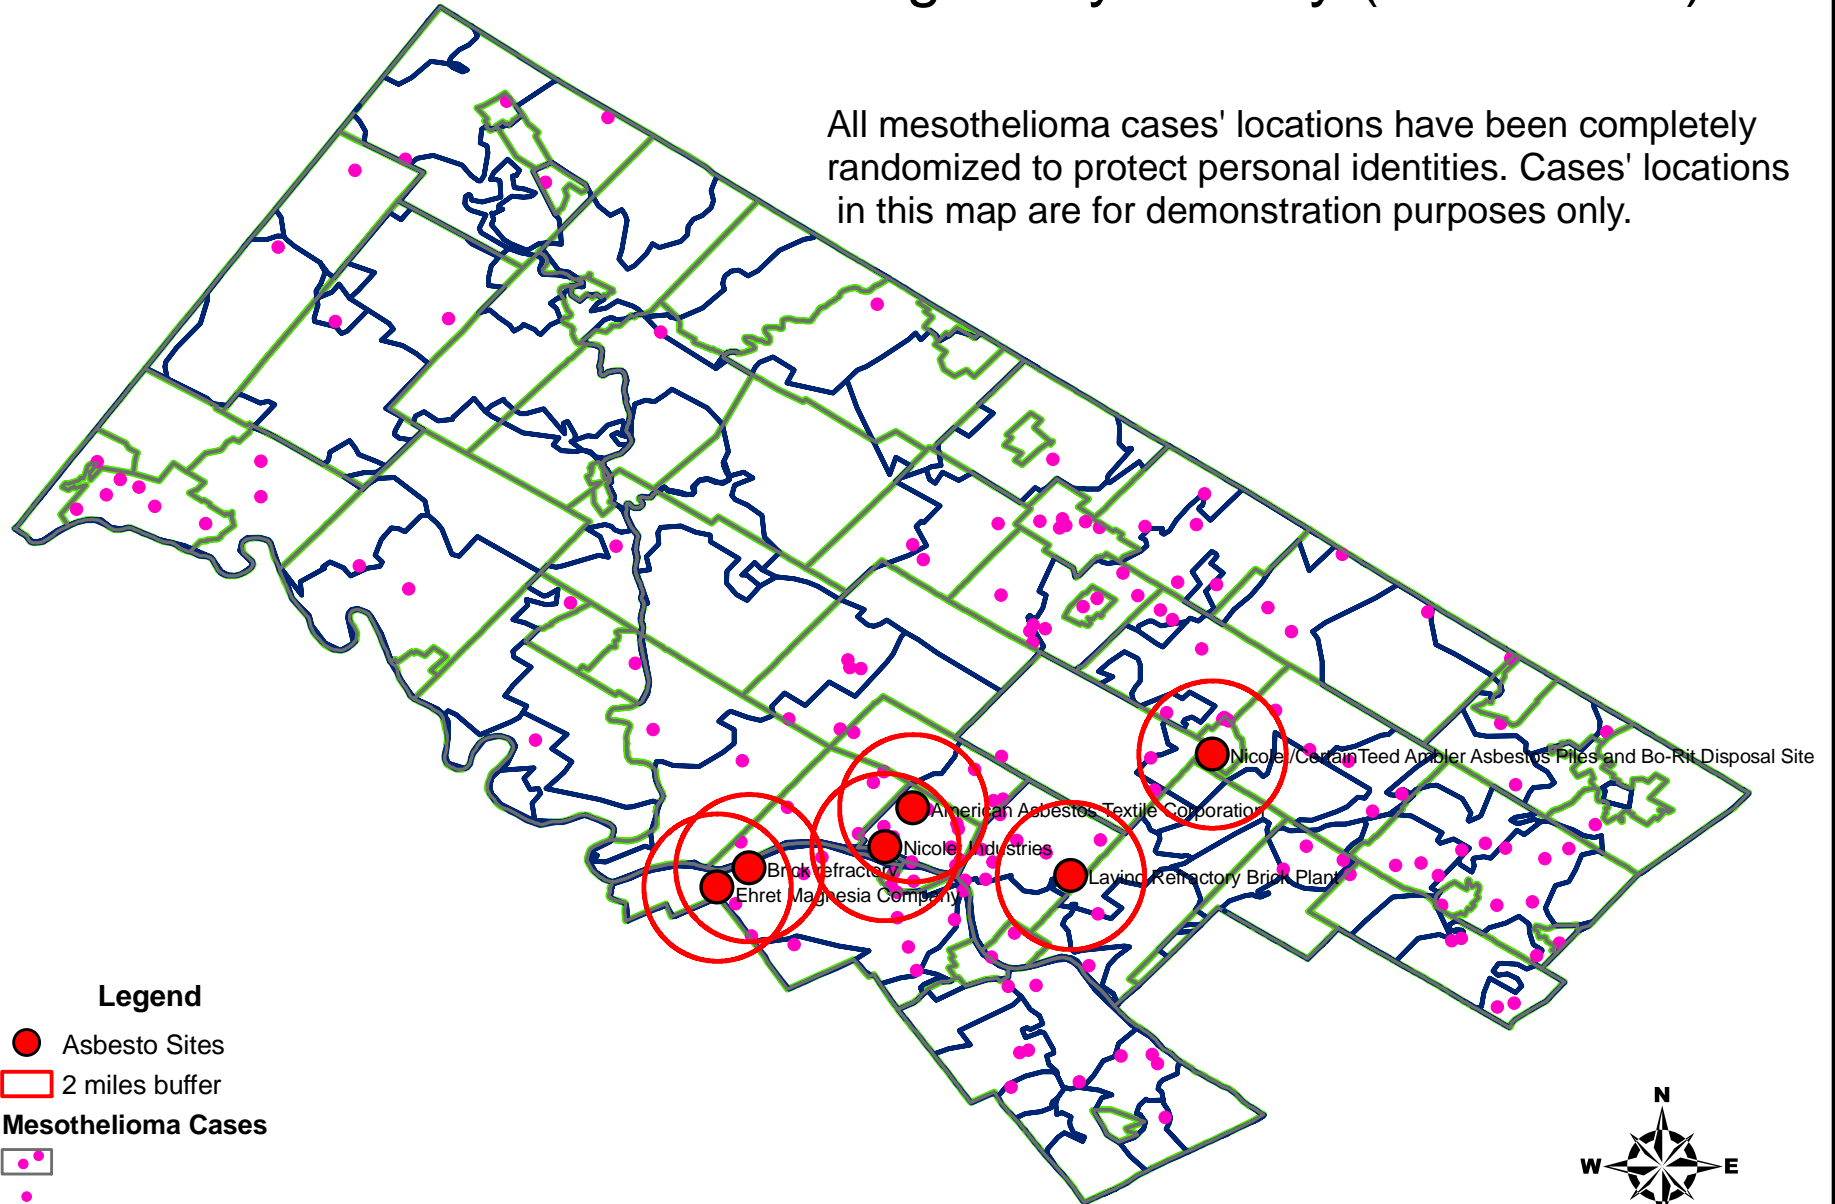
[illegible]

All mesothelioma cases' locations have been completely randomized to protect personal identities. Cases' locations in this map are for demonstration purposes only.

Nicolet/CertainTeed Ambler Asbestos Piles and Bo-Rit Disposal Site
American Asbestos Textile Corporation
Nicolet Industries
Brick Refractory
Ehret Magnesia Company
Laying Refractory Brick Plant

Legend
Asbesto Sites
2 miles buffer
Mesothelioma Cases

N
W
E